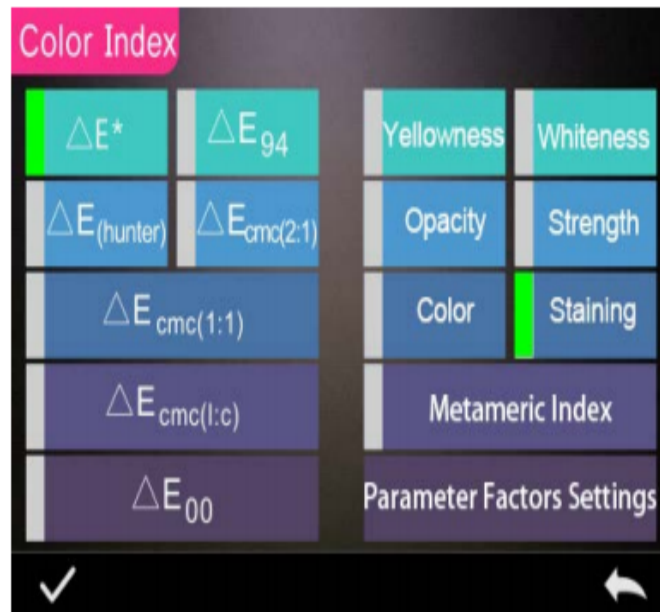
Color Index

$\triangle E^*$

$\triangle E_{94}$

$\triangle E_{(hunter)}$

$\triangle E_{cmc(2:1)}$

$\triangle E_{cmc(1:1)}$

$\triangle E_{cmc(l:c)}$

$\triangle E_{00}$

Yellowness

Whiteness

Opacity

Strength

Color

Staining

Metameric Index

Parameter Factors Settings

✓